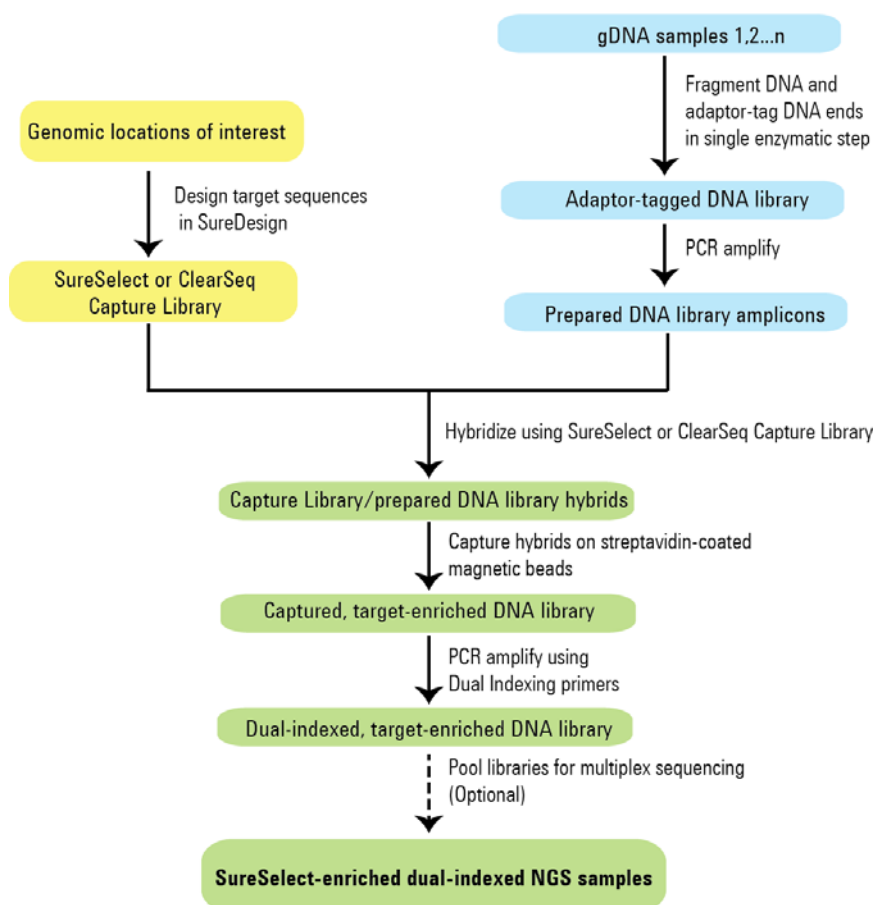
gDNA samples 1,2...n

Fragment DNA and adaptor-tag DNA ends in single enzymatic step

Adaptor-tagged DNA library

PCR amplify

Prepared DNA library amplicons

Genomic locations of interest

Design target sequences in SureDesign

SureSelect or ClearSeq Capture Library

Hybridize using SureSelect or ClearSeq Capture Library

Capture Library/prepared DNA library hybrids

Capture hybrids on streptavidin-coated magnetic beads

Captured, target-enriched DNA library

PCR amplify using Dual Indexing primers

Dual-indexed, target-enriched DNA library

Pool libraries for multiplex sequencing (Optional)

SureSelect-enriched dual-indexed NGS samples